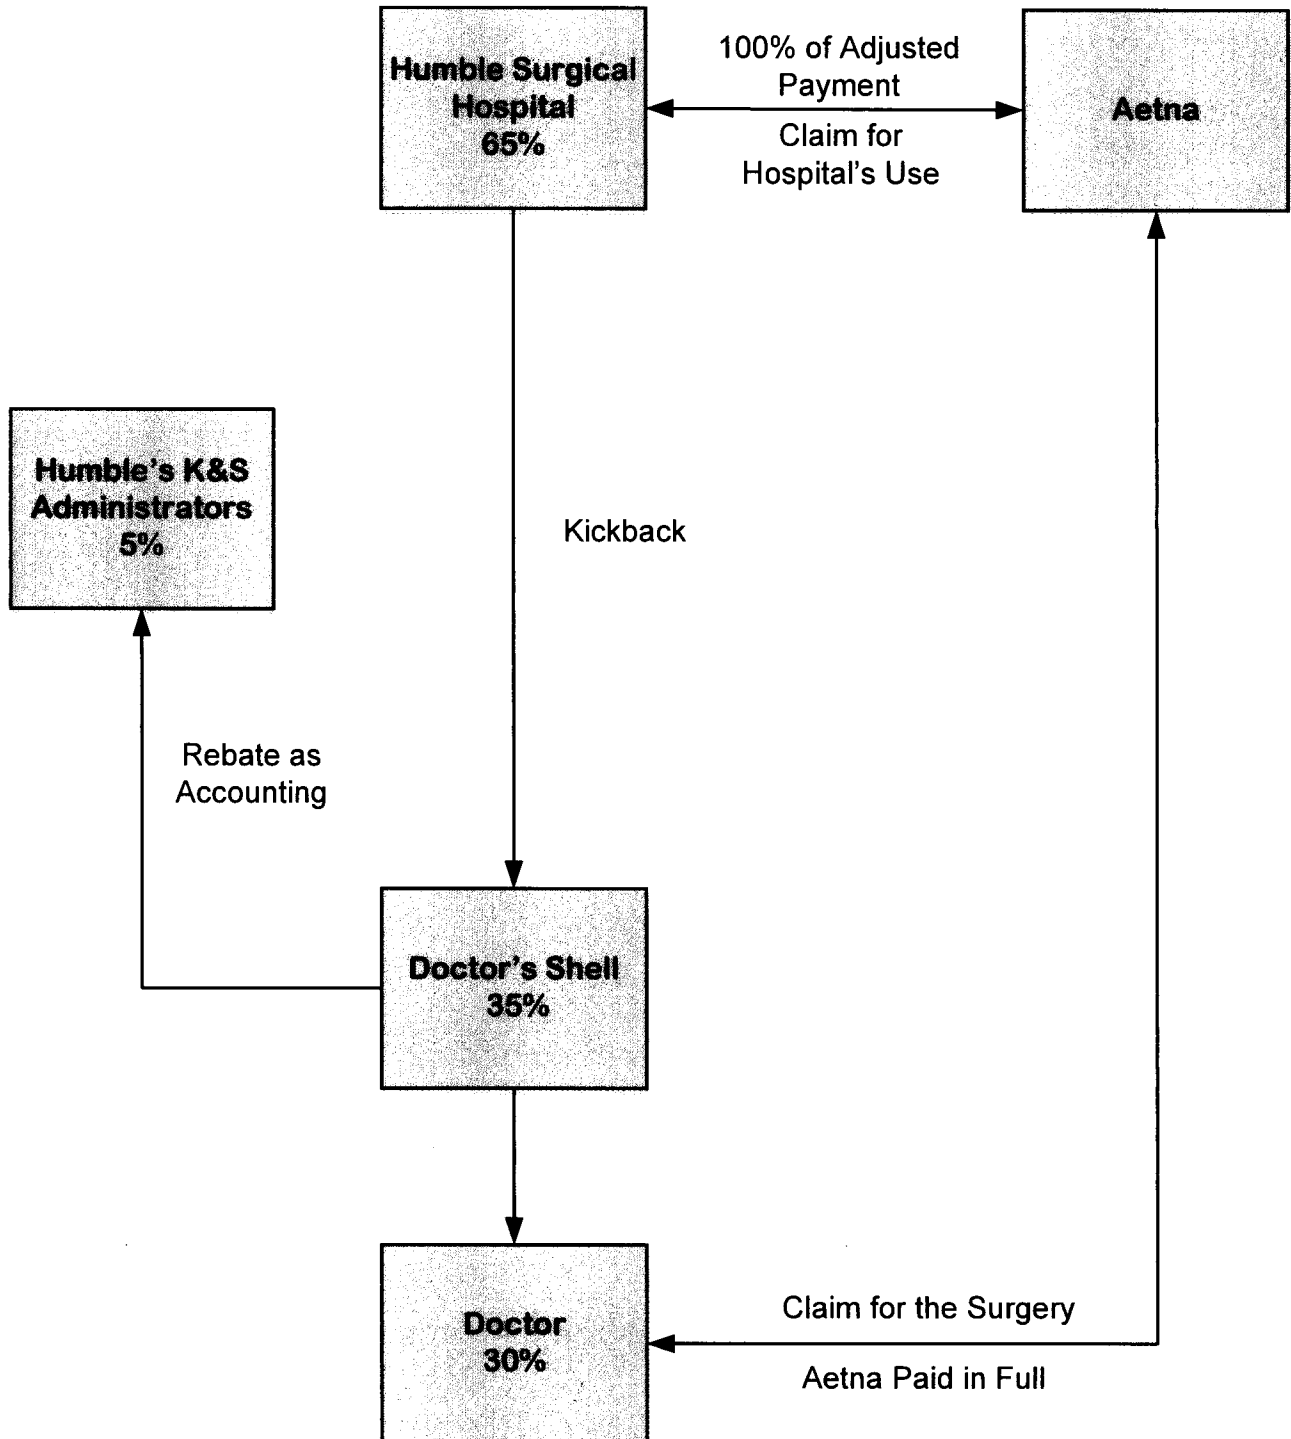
Humble Surgical Hospital 65%

100% of Adjusted Payment

Claim for Hospital's Use

Aetna

Humble's K&S Administrators 5%

Kickback

Rebate as Accounting

Doctor's Shell 35%

Doctor 30%

Claim for the Surgery

Aetna Paid in Full